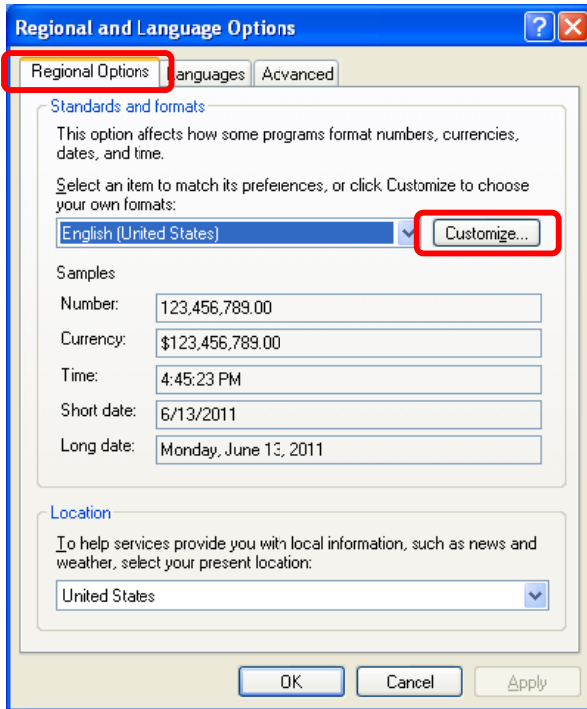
Regional and Language Options

Regional Options | Languages | Advanced

Standards and formats

This option affects how some programs format numbers, currencies, dates, and time.

Select an item to match its preferences, or click Customize to choose your own formats:

English (United States)

Customize...

Samples

| | |
|---|---|
| Number: | 123,456,789.00 |
| Currency: | $123,456,789.00 |
| Time: | 4:45:23 PM |
| Short date: | 6/13/2011 |
| Long date: | Monday, June 13, 2011 |

Location

To help services provide you with local information, such as news and weather, select your present location:

United States

OK | Cancel | Apply